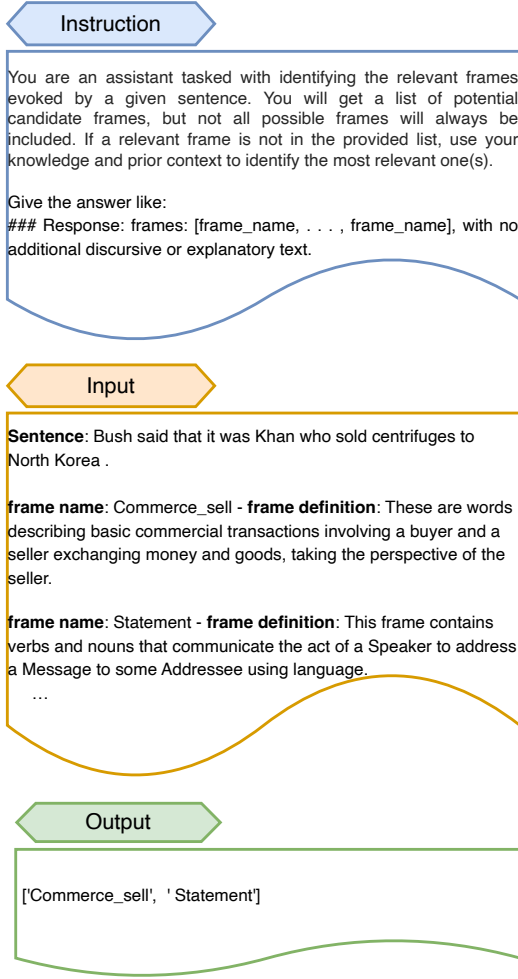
Instruction

You are an assistant tasked with identifying the relevant frames evoked by a given sentence. You will get a list of potential candidate frames, but not all possible frames will always be included. If a relevant frame is not in the provided list, use your knowledge and prior context to identify the most relevant one(s).

Give the answer like:
### Response: frames: [frame_name, . . . , frame_name], with no additional discursive or explanatory text.

Input

**Sentence**: Bush said that it was Khan who sold centrifuges to North Korea .

**frame name**: Commerce_sell - **frame definition**: These are words describing basic commercial transactions involving a buyer and a seller exchanging money and goods, taking the perspective of the seller.

**frame name**: Statement - **frame definition**: This frame contains verbs and nouns that communicate the act of a Speaker to address a Message to some Addressee using language.

...

Output

['Commerce_sell', ' Statement']